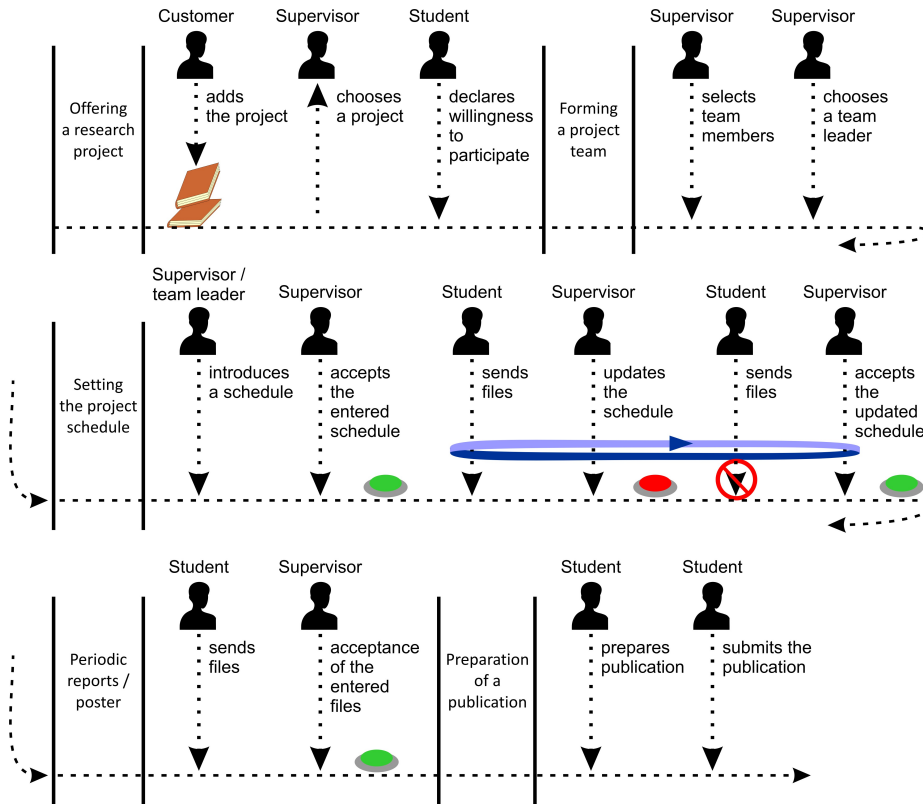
Customer

Supervisor

Student

Supervisor

Supervisor

Offering a research project

adds the project

chooses a project

declares willingness to participate

Forming a project team

selects team members

chooses a team leader

Supervisor / team leader

Supervisor

Student

Supervisor

Student

Supervisor

Setting the project schedule

introduces a schedule

accepts the entered schedule

sends files

updates the schedule

sends files

accepts the updated schedule

Student

Supervisor

Student

Student

Periodic reports / poster

sends files

acceptance of the entered files

Preparation of a publication

prepares publication

submits the publication